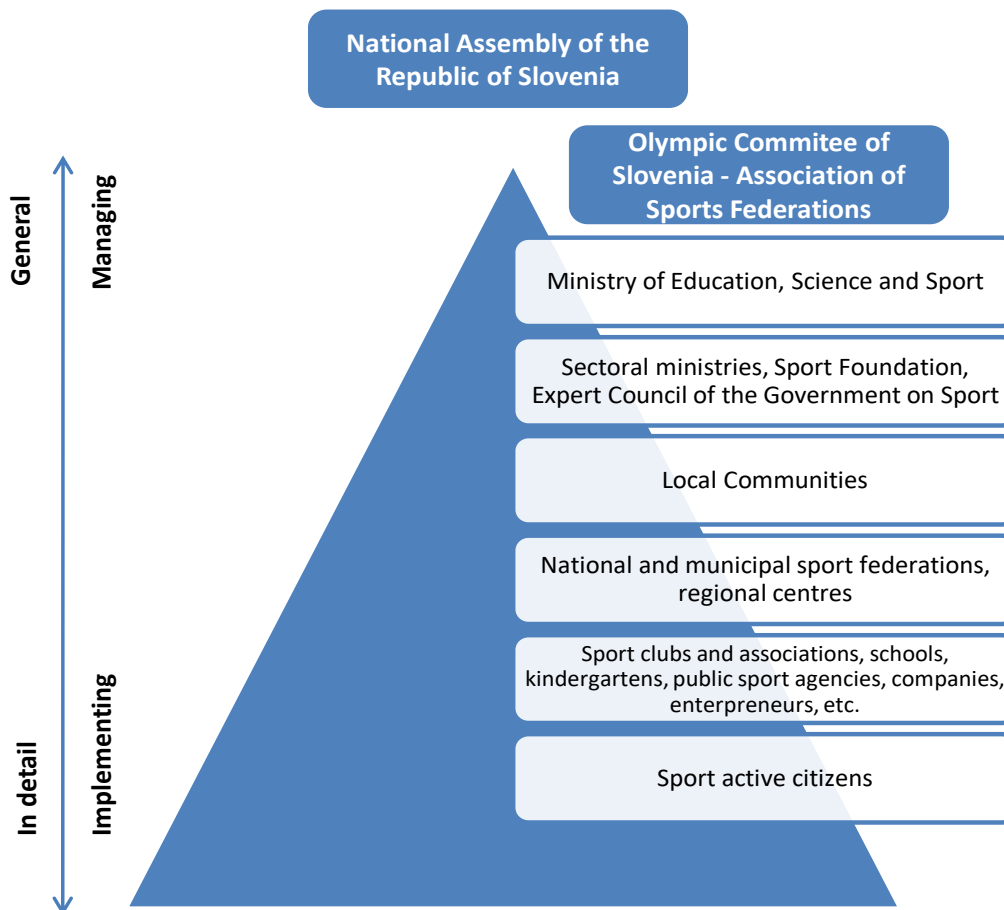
National Assembly of the Republic of Slovenia

Olympic Commitee of Slovenia - Association of Sports Federations

General

Managing

In detail

Implementing

Ministry of Education, Science and Sport

Sectoral ministries, Sport Foundation, Expert Council of the Government on Sport

Local Communities

National and municipal sport federations, regional centres

Sport clubs and associations, schools, kindergartens, public sport agencies, companies, enterpreneurs, etc.

Sport active citizens